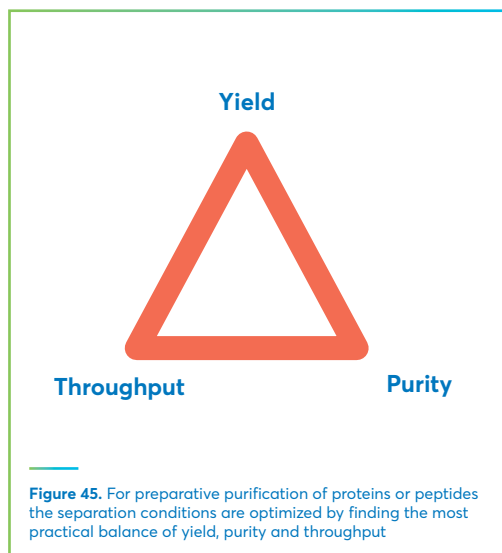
Yield

Throughput

Purity

**Figure 45.** For preparative purification of proteins or peptides the separation conditions are optimized by finding the most practical balance of yield, purity and throughput